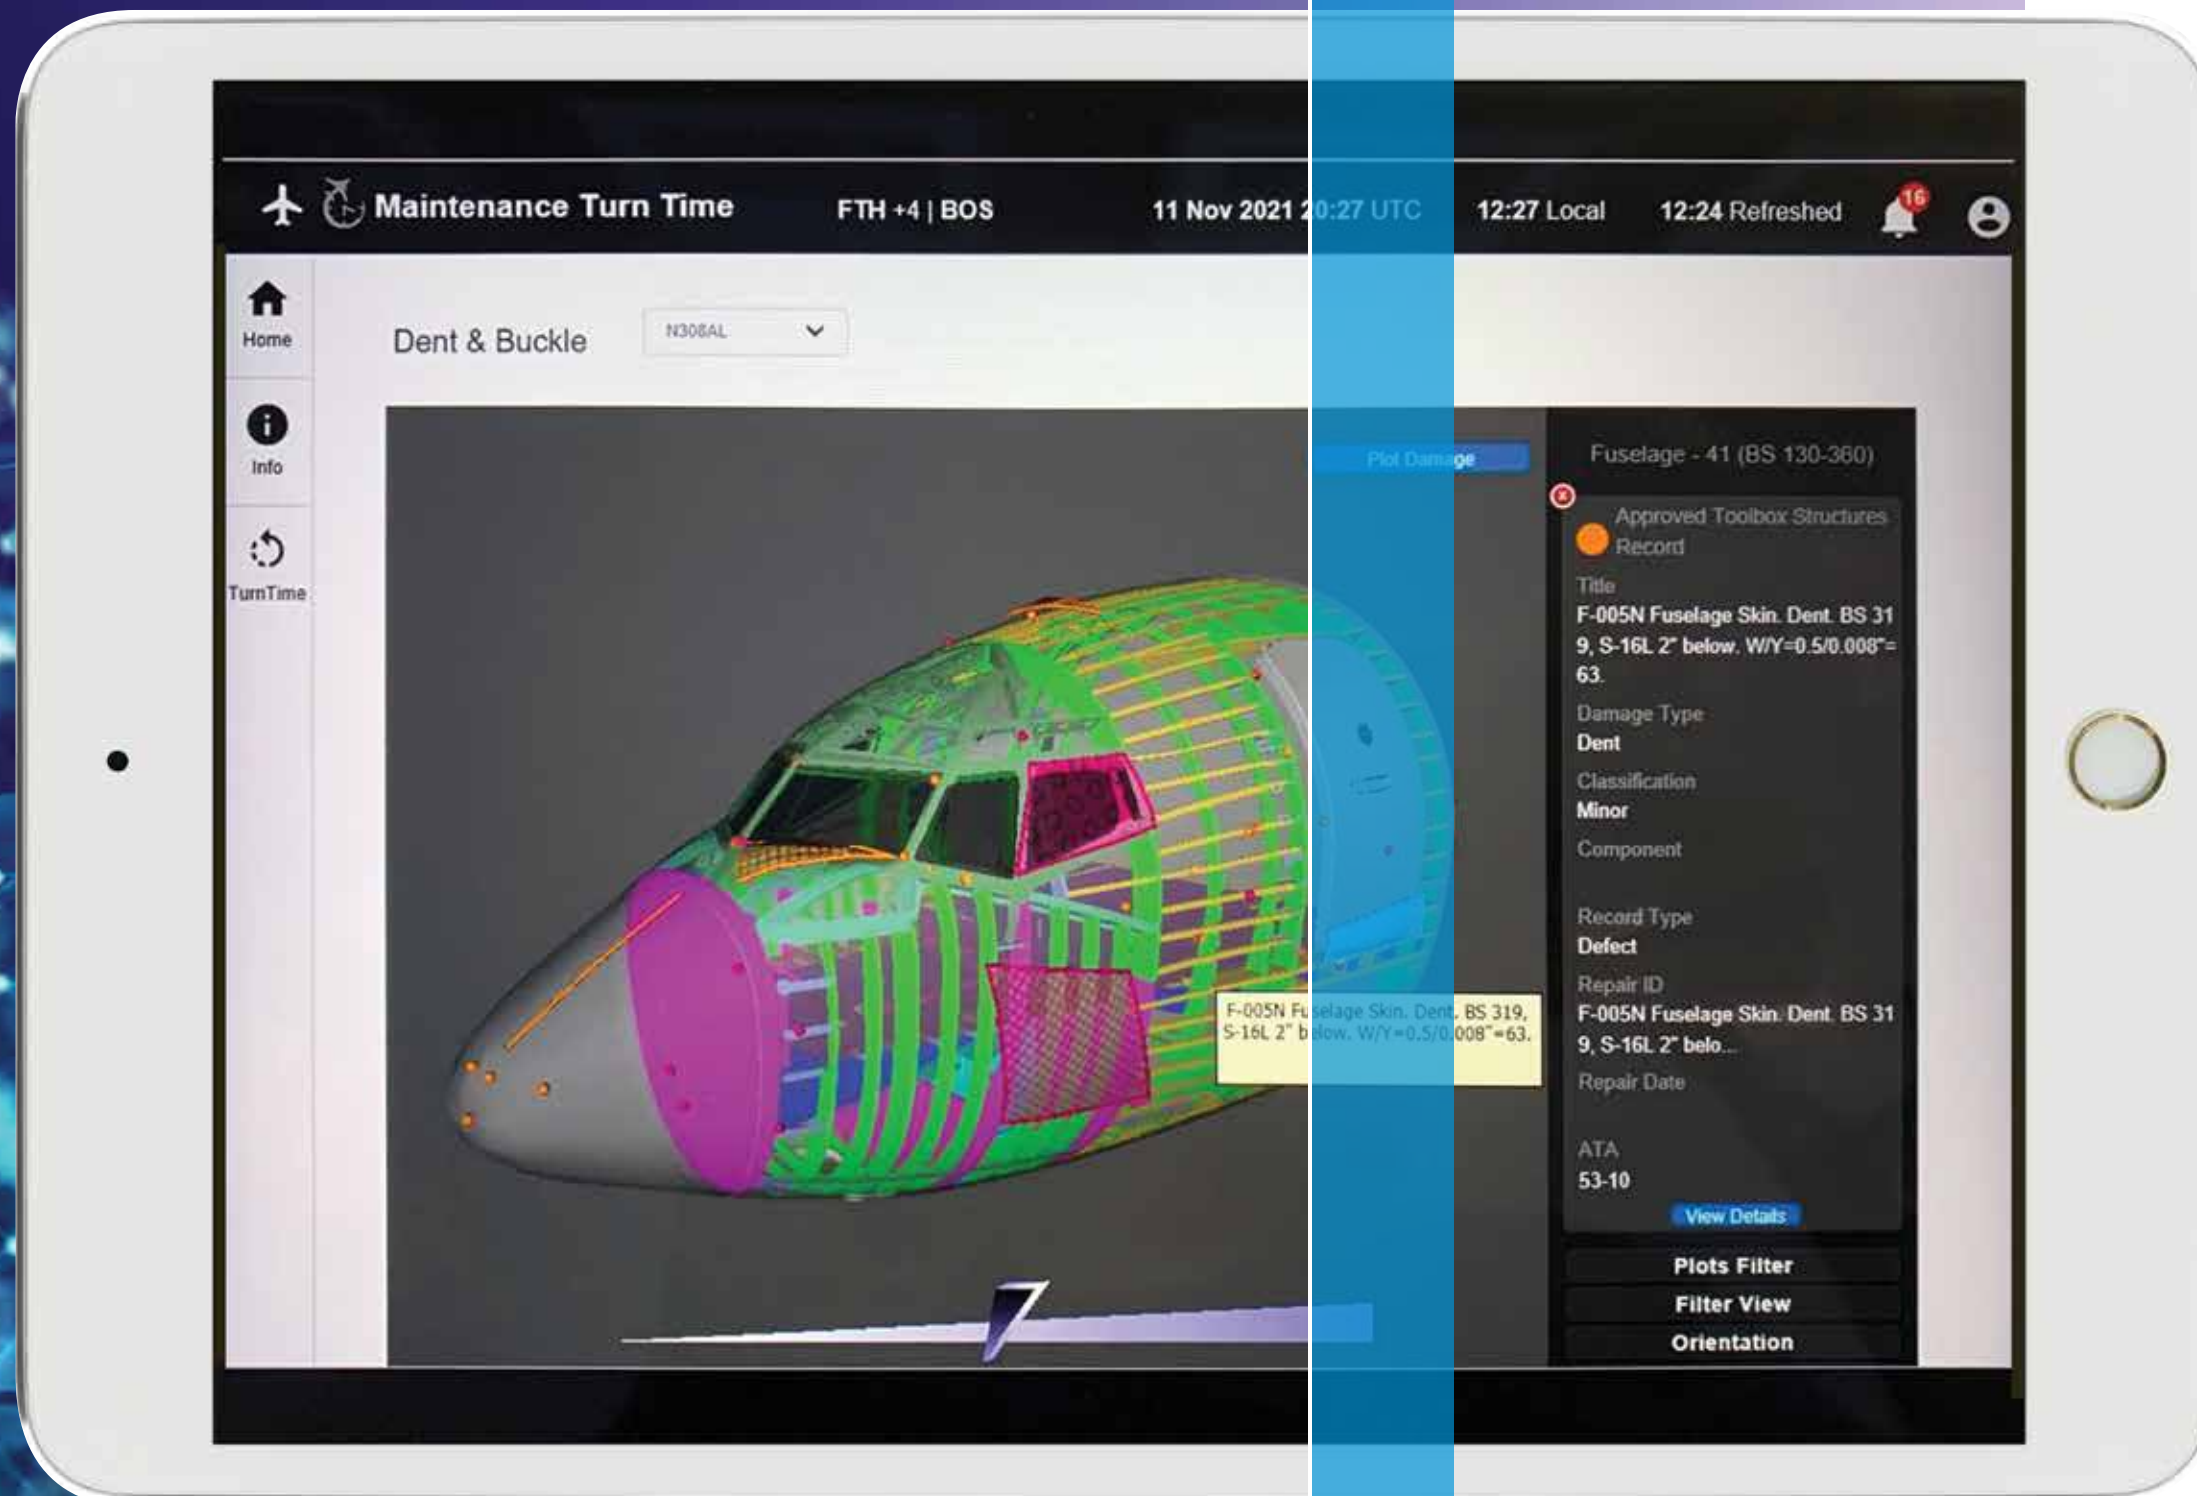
Maintenance Turn Time FTH +4 | BOS 11 Nov 2021 20:27 UTC 12:27 Local 12:24 Refreshed 16

Home

Info

TurnTime

Dent & Buckle N308AL

Plot Damage

Fuselage - 41 (BS 130-360)

Approved Toolbox Structures Record

Title
F-005N Fuselage Skin. Dent. BS 319, S-16L 2" below. W/Y=0.5/0.008"=63.

Damage Type
Dent

Classification
Minor

Component

Record Type
Defect

Repair ID
F-005N Fuselage Skin. Dent. BS 319, S-16L 2" belo...

Repair Date

ATA
53-10

View Details

Plots Filter

Filter View

Orientation

F-005N Fuselage Skin. Dent. BS 319, S-16L 2" below. W/Y=0.5/0.008"=63.